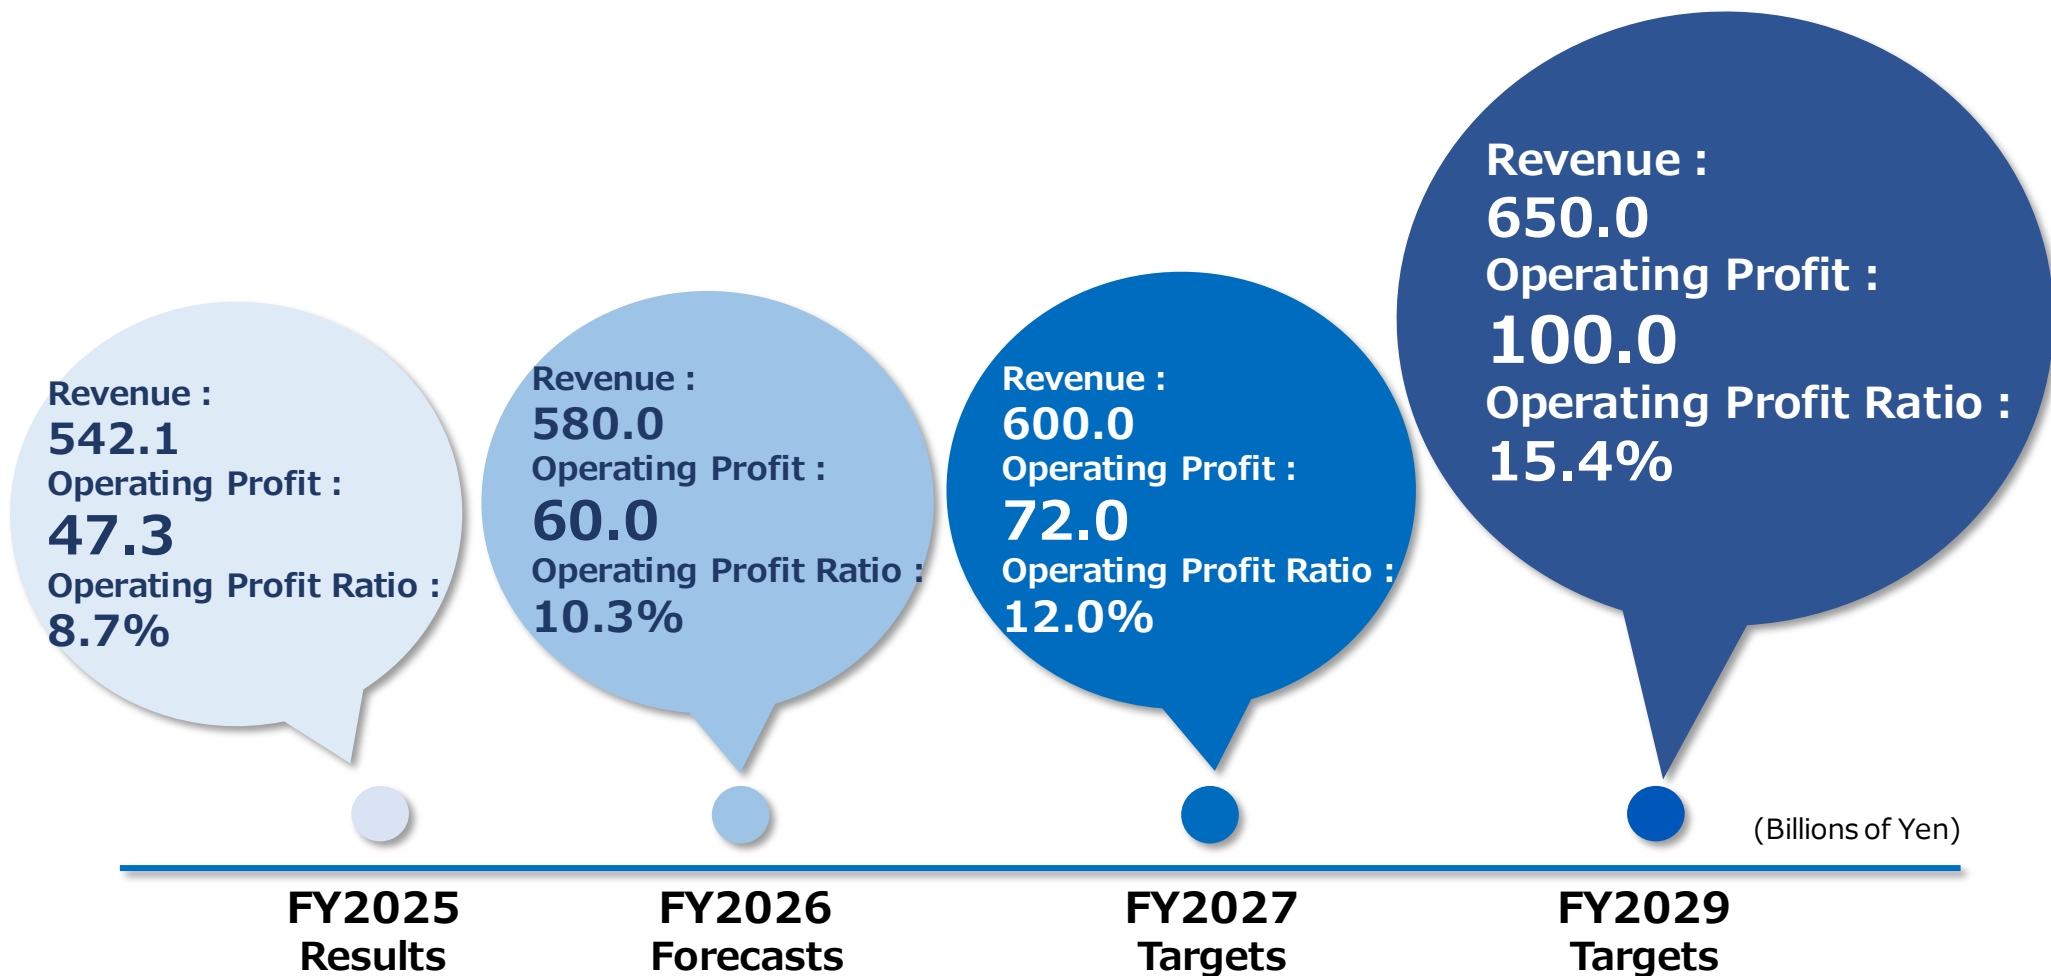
Revenue :
542.1
Operating Profit :
47.3
Operating Profit Ratio :
8.7%

Revenue :
580.0
Operating Profit :
60.0
Operating Profit Ratio :
10.3%

Revenue :
600.0
Operating Profit :
72.0
Operating Profit Ratio :
12.0%

Revenue :
650.0
Operating Profit :
100.0
Operating Profit Ratio :
15.4%

(Billions of Yen)

FY2025
Results

FY2026
Forecasts

FY2027
Targets

FY2029
Targets